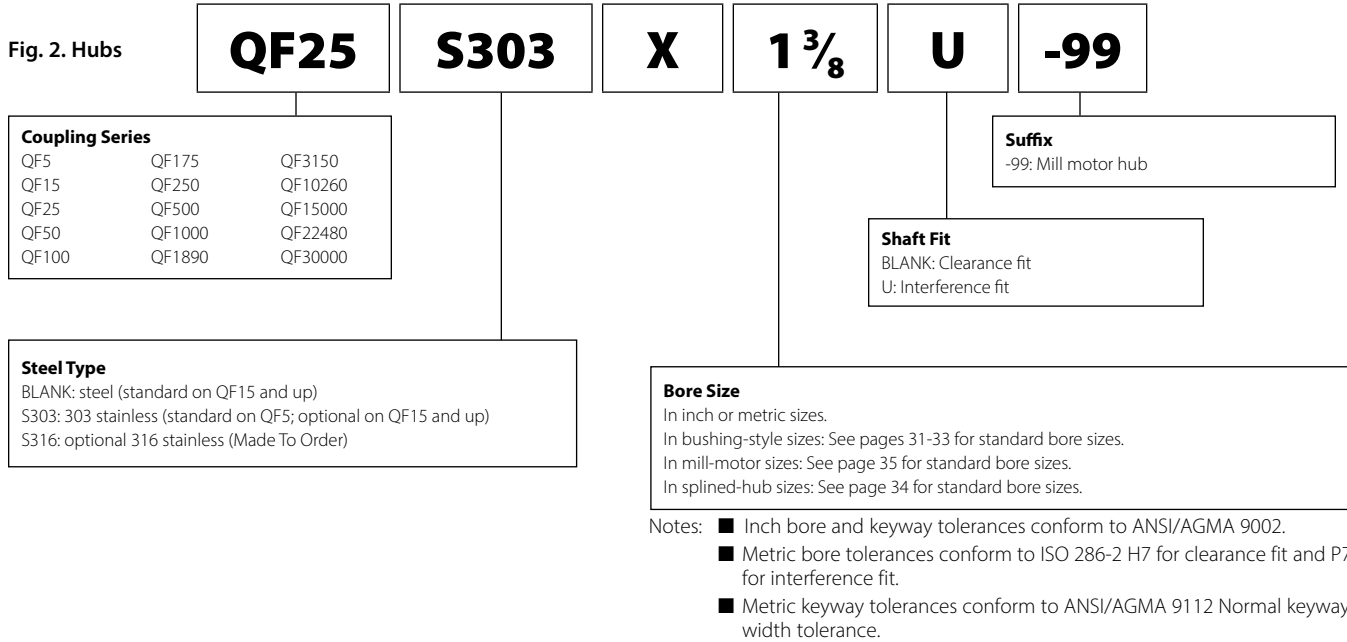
Fig. 2. Hubs

QF25 S303 X $1\frac{3}{8}$ U -99

Coupling Series

| | | |
|---|---|---|
| QF5 | QF175 | QF3150 |
| QF15 | QF250 | QF10260 |
| QF25 | QF500 | QF15000 |
| QF50 | QF1000 | QF22480 |
| QF100 | QF1890 | QF30000 |

Suffix
-99: Mill motor hub

Shaft Fit
BLANK: Clearance fit
U: Interference fit

Steel Type
BLANK: steel (standard on QF15 and up)
S303: 303 stainless (standard on QF5; optional on QF15 and up)
S316: optional 316 stainless (Made To Order)

Bore Size
In inch or metric sizes.
In bushing-style sizes: See pages 31-33 for standard bore sizes.
In mill-motor sizes: See page 35 for standard bore sizes.
In splined-hub sizes: See page 34 for standard bore sizes.

Notes: ■ Inch bore and keyway tolerances conform to ANSI/AGMA 9002.
■ Metric bore tolerances conform to ISO 286-2 H7 for clearance fit and P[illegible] for interference fit.
■ Metric keyway tolerances conform to ANSI/AGMA 9112 Normal keyway width tolerance.